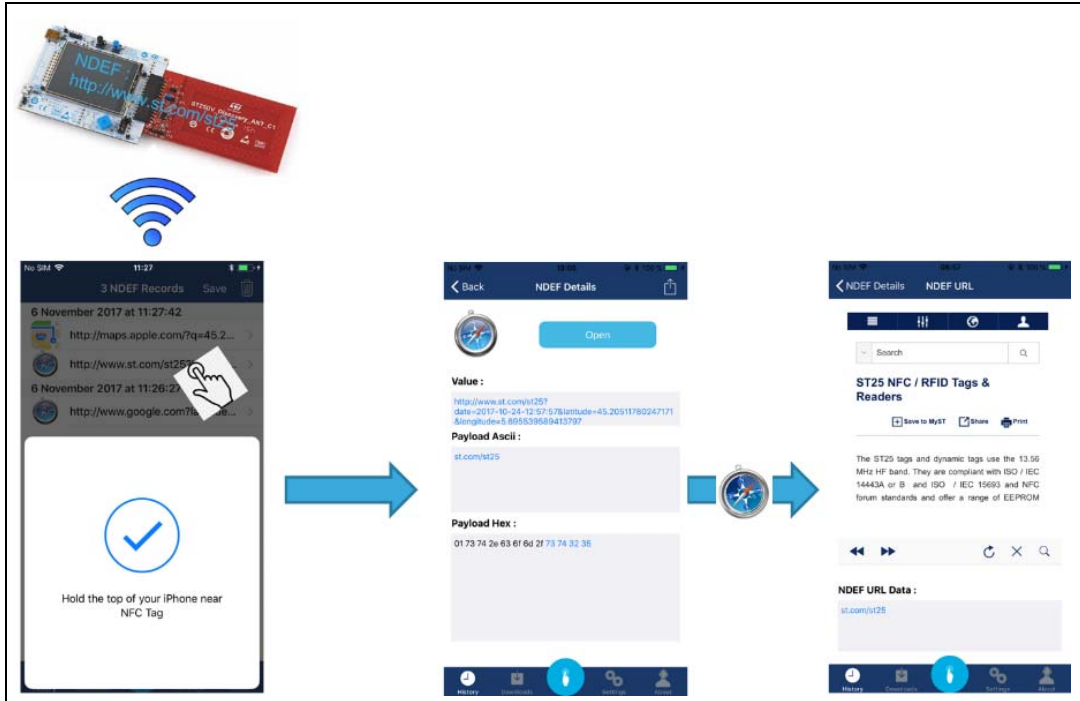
NDEF:
http://www.st.com/st25

ST25DV_Discovery_ANT_C1

No SIM 11:27

3 NDEF Records Save

6 November 2017 at 11:27:42

http://maps.apple.com/?q=45.2...

http://www.st.com/st25

6 November 2017 at 11:26:27

http://www.google.com?la...

Hold the top of your iPhone near NFC Tag

Back NDEF Details

Open

Value :

http://www.st.com/st25?date=2017-10-24-12:57:57&latitude=45.20511780247171&longitude=5.805539589413797

Payload Ascii :

st.com/st25

Payload Hex :

01 73 74 2e 63 6f 6d 2f 73 74 32 35

History Downloads Settings About

NDEF Details NDEF URL

Search

ST25 NFC / RFID Tags & Readers

Save to MyST Share Print

The ST25 tags and dynamic tags use the 13.56 MHz HF band. They are compliant with ISO / IEC 14443A or B and ISO / IEC 15693 and NFC forum standards and offer a range of EEPROM

NDEF URL Data :

st.com/st25

History Downloads Settings About